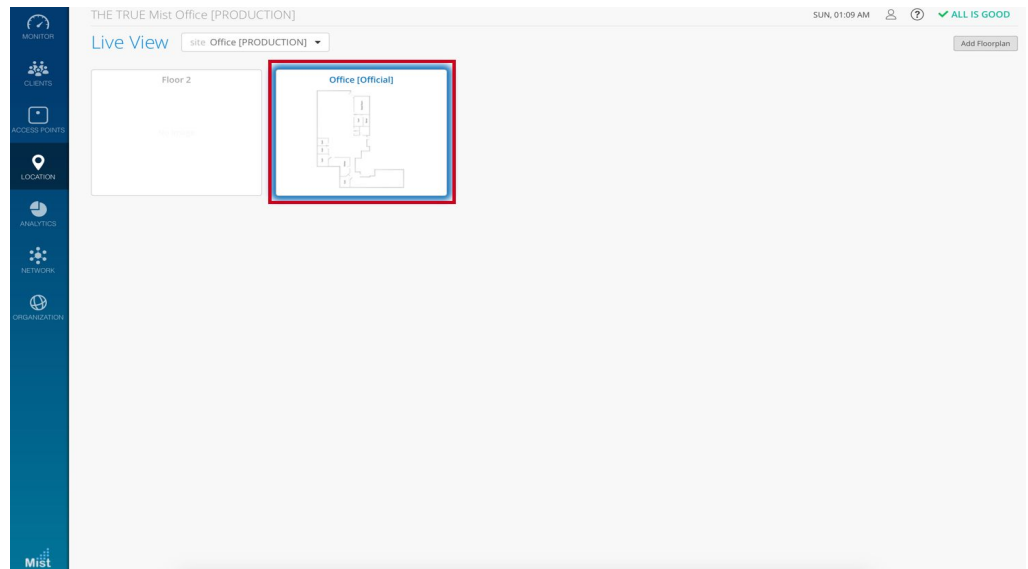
MONITOR
CLIENTS
ACCESS POINTS
LOCATION
ANALYTICS
NETWORK
ORGANIZATION
Mist

THE TRUE Mist Office [PRODUCTION]

SUN, 01:09 AM ✔ ALL IS GOOD

Live View site Office [PRODUCTION]

Add Floorplan

Floor 2

Office [Official]